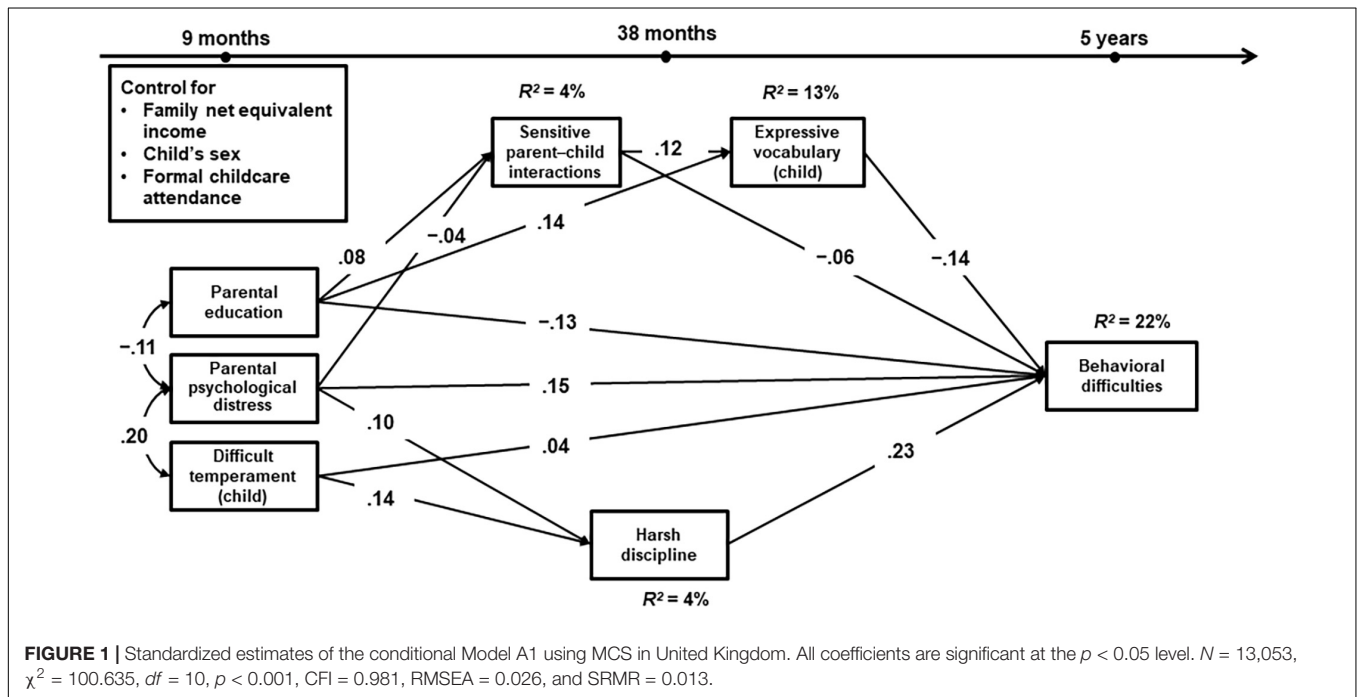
9 months

38 months

5 years

Control for
• Family net equivalent income
• Child's sex
• Formal childcare attendance

$R^2 = 4\%$

Sensitive parent–child interactions

.12

$R^2 = 13\%$

Expressive vocabulary (child)

.08

−.04

.14

−.06

−.14

Parental education

−.11

−.13

$R^2 = 22\%$

Parental psychological distress

.15

Behavioral difficulties

.20

.10

Difficult temperament (child)

.04

.23

.14

Harsh discipline

$R^2 = 4\%$

**FIGURE 1 |** Standardized estimates of the conditional Model A1 using MCS in United Kingdom. All coefficients are significant at the $p < 0.05$ level. $N = 13,053$, $\chi^2 = 100.635$, $df = 10$, $p < 0.001$, CFI = 0.981, RMSEA = 0.026, and SRMR = 0.013.